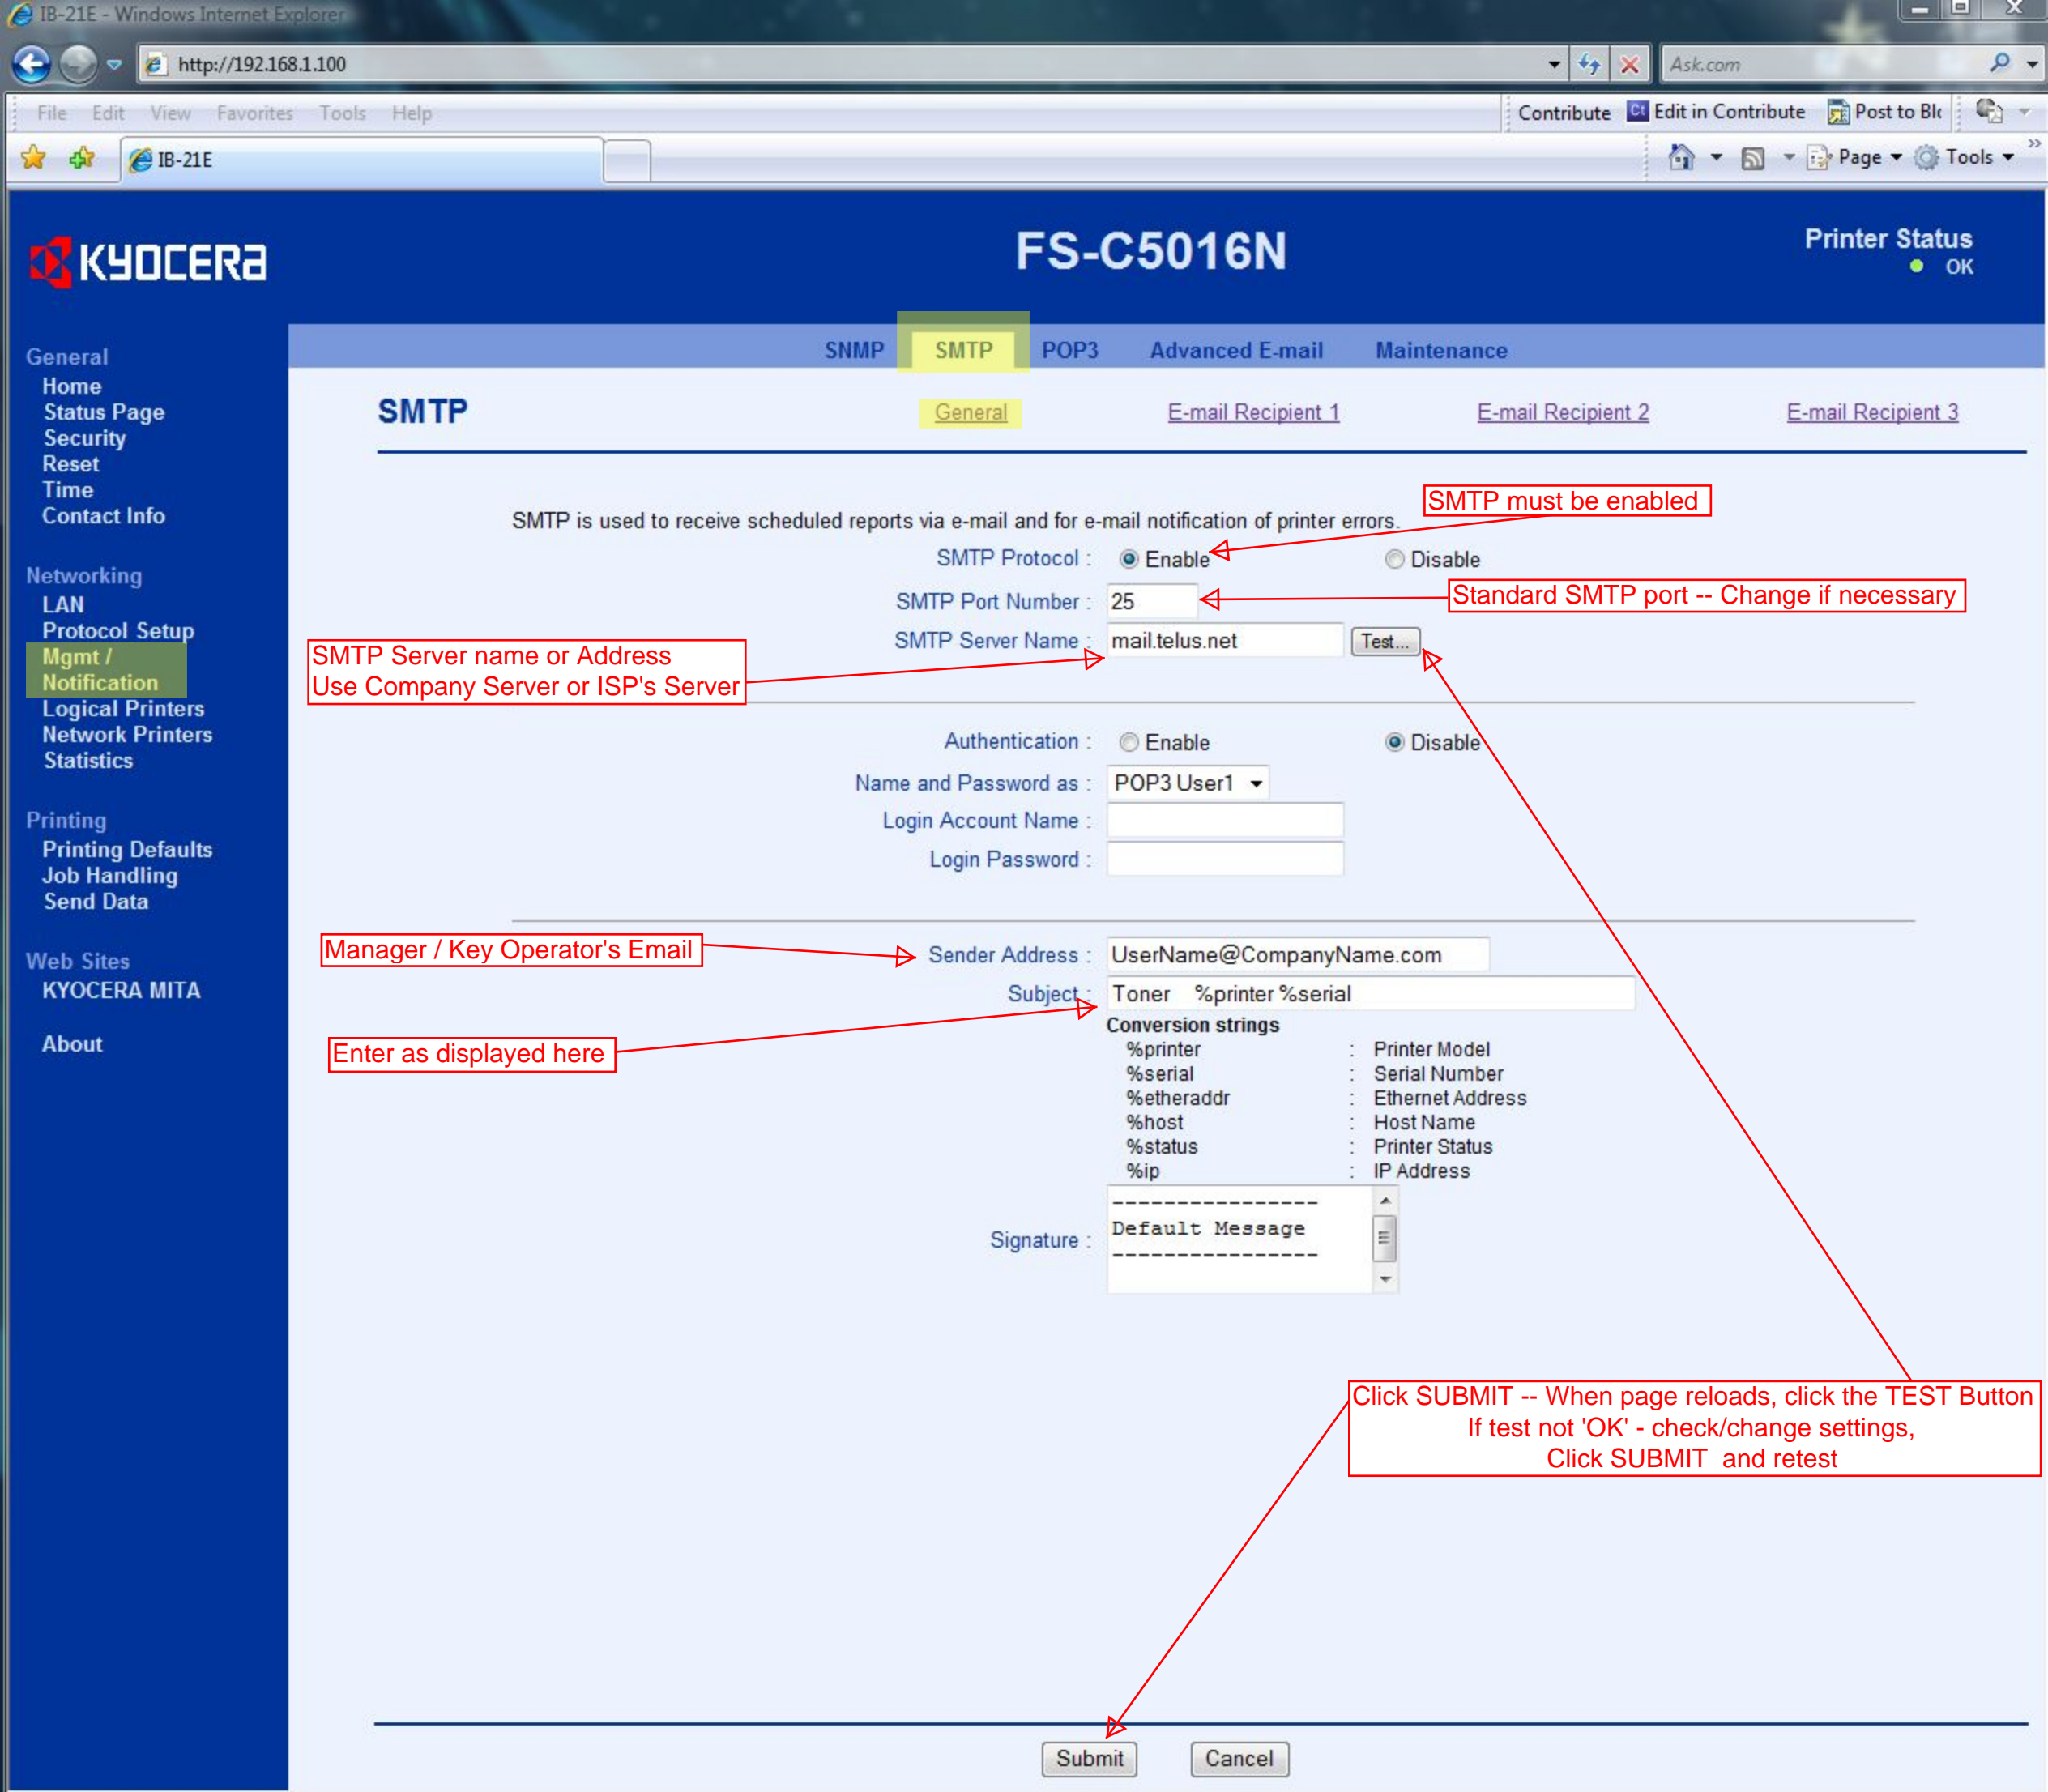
IB-21E - Windows Internet Explorer

http://192.168.1.100

Ask.com

File Edit View Favorites Tools Help

Contribute Edit in Contribute Post to Bl

IB-21E

Page Tools

KYOCERA

FS-C5016N

Printer Status
OK

General
Home
Status Page
Security
Reset
Time
Contact Info

Networking
LAN
Protocol Setup
Mgmt / Notification
Logical Printers
Network Printers
Statistics

Printing
Printing Defaults
Job Handling
Send Data

Web Sites
KYOCERA MITA

About

SNMP SMTP POP3 Advanced E-mail Maintenance

SMTP

General E-mail Recipient 1 E-mail Recipient 2 E-mail Recipient 3

SMTP must be enabled

SMTP is used to receive scheduled reports via e-mail and for e-mail notification of printer errors.

SMTP Protocol : Enable Disable

SMTP Port Number : 25

Standard SMTP port -- Change if necessary

SMTP Server name or Address
Use Company Server or ISP's Server

SMTP Server Name : mail.telus.net Test...

Authentication : Enable Disable

Name and Password as : POP3 User1

Login Account Name :

Login Password :

Manager / Key Operator's Email

Sender Address : UserName@CompanyName.com

Subject : Toner %printer %serial

Enter as displayed here

Conversion strings

| %printer | : | Printer Model |
|---|---|---|
| %serial | : | Serial Number |
| %etheraddr | : | Ethernet Address |
| %host | : | Host Name |
| %status | : | Printer Status |
| %ip | : | IP Address |

Signature : ----------------
Default Message
----------------

Click SUBMIT -- When page reloads, click the TEST Button
If test not 'OK' - check/change settings,
Click SUBMIT and retest

Submit Cancel